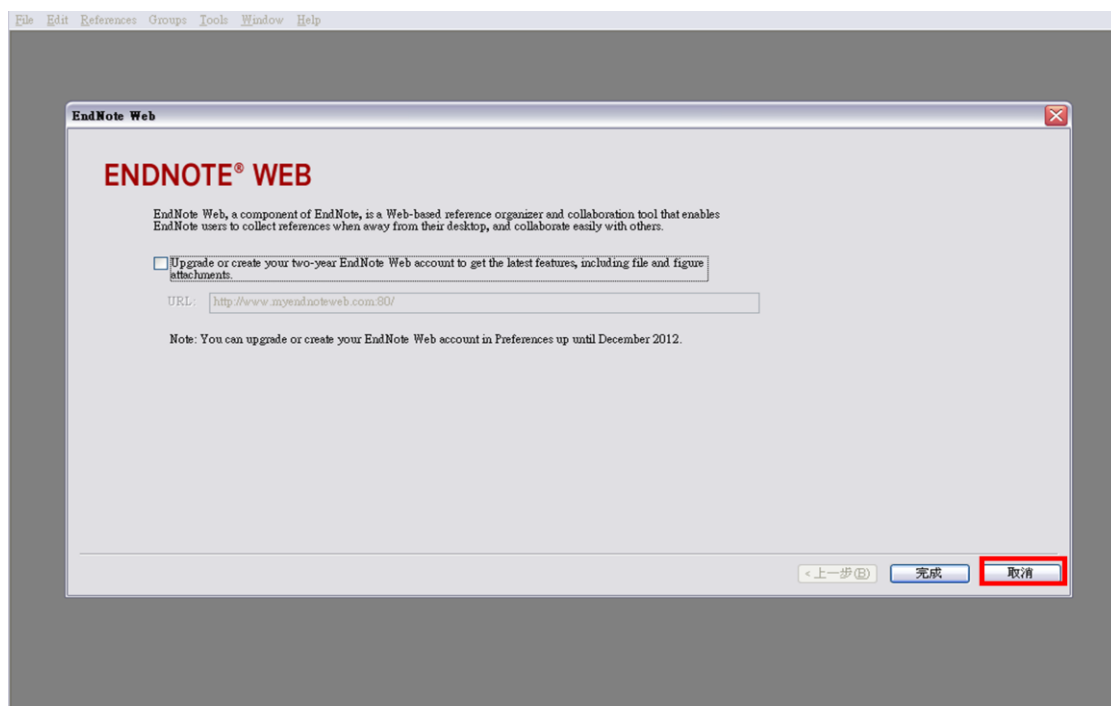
File Edit References Groups Tools Window Help

EndNote Web

ENDNOTE® WEB

EndNote Web, a component of EndNote, is a Web-based reference organizer and collaboration tool that enables EndNote users to collect references when away from their desktop, and collaborate easily with others.

Upgrade or create your two-year EndNote Web account to get the latest features, including file and figure attachments.

URL: http://www.myendnoteweb.com:80/

Note: You can upgrade or create your EndNote Web account in Preferences up until December 2012.

< 上一步(B) 完成 取消